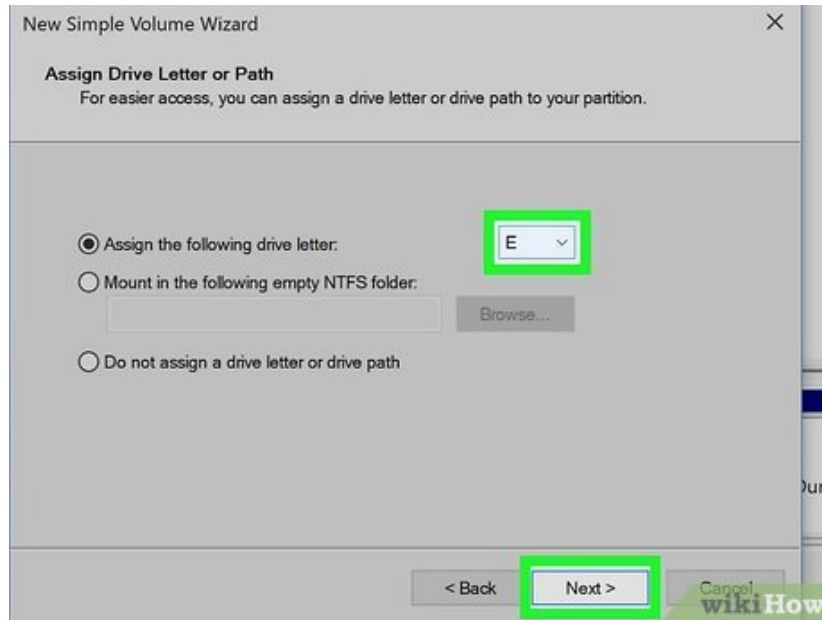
New Simple Volume Wizard

×

Assign Drive Letter or Path

For easier access, you can assign a drive letter or drive path to your partition.

Assign the following drive letter:

E

Mount in the following empty NTFS folder:

Browse...

Do not assign a drive letter or drive path

Du

< Back

Next >

Cancel

wikiHow